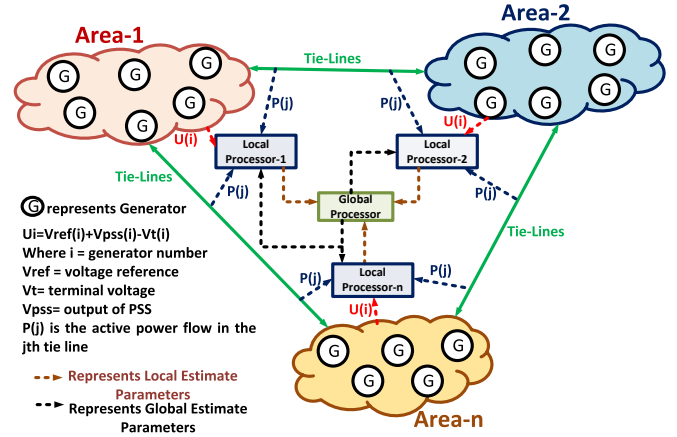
Area-1

Area-2

Tie-Lines

G G G
G G G

G G G
G G G

P(j)

P(j)

U(i)

U(i)

Local Processor-1

Local Processor-2

Tie-Lines

P(j)

P(j)

Global Processor

Tie-Lines

G represents Generator

Ui=Vref(i)+Vpss(i)-Vt(i)
Where i = generator number
Vref = voltage reference
Vt= terminal voltage
Vpss= output of PSS
P(j) is the active power flow in the jth tie line

P(j)

Local Processor-n

P(j)

U(i)

G G G
G G G

Represents Local Estimate Parameters

Represents Global Estimate Parameters

Area-n